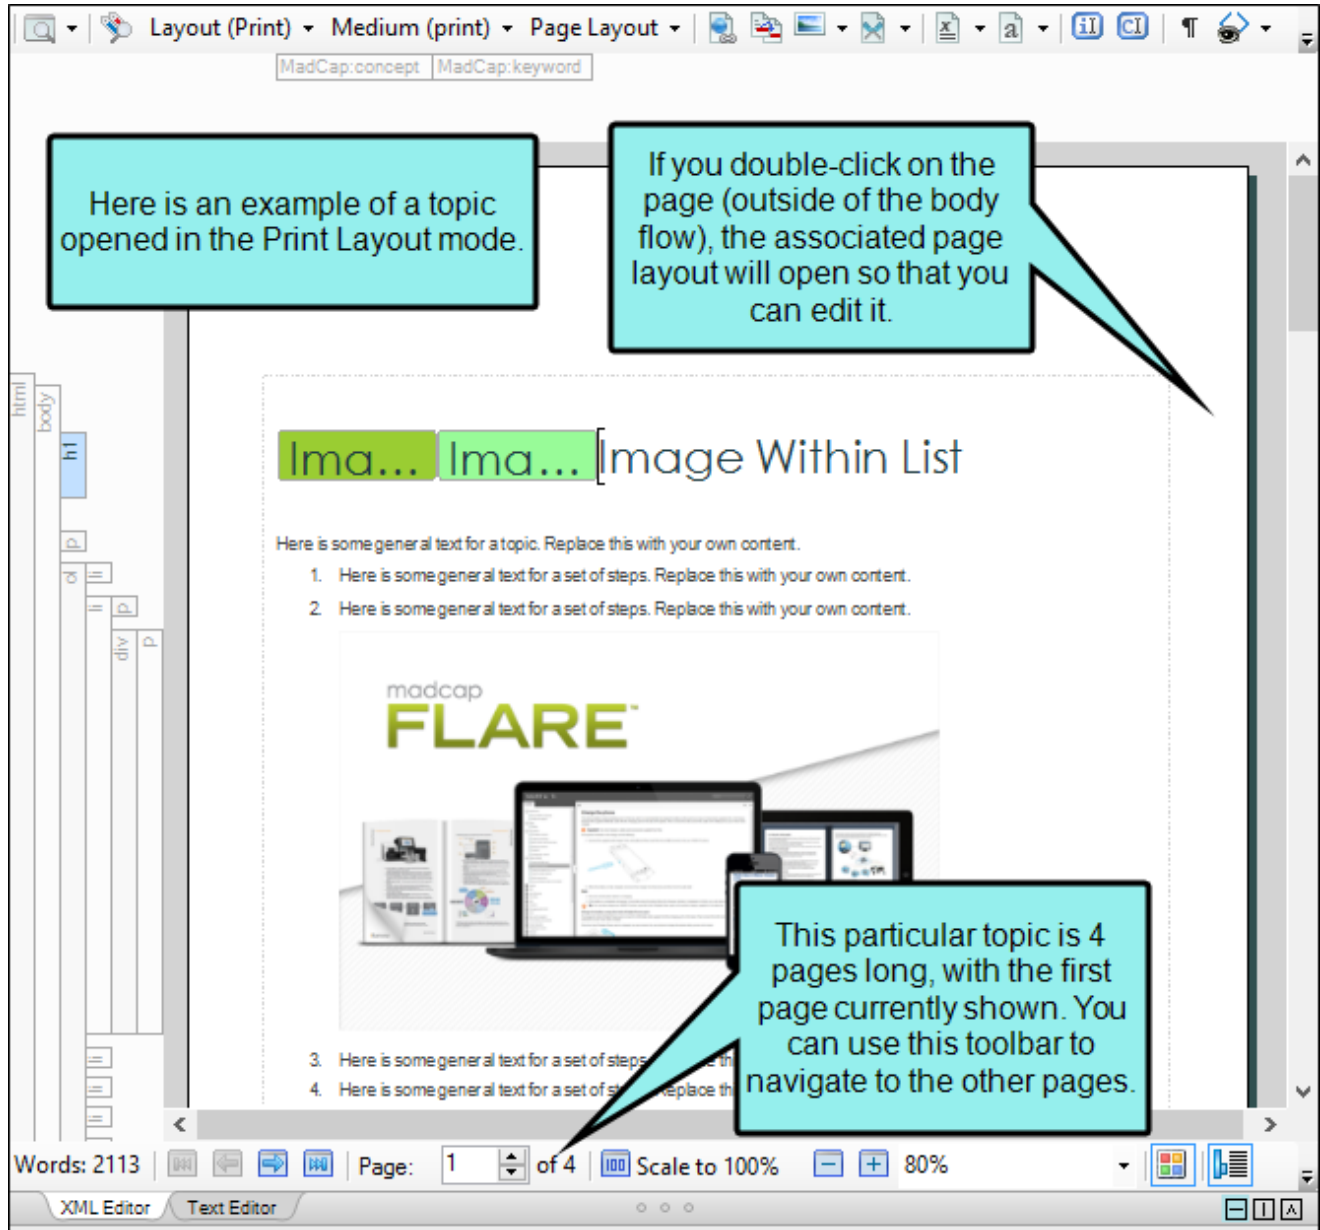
Layout (Print) Medium (print) Page Layout ¶

MadCap:concept MadCap:keyword

Here is an example of a topic opened in the Print Layout mode.

If you double-click on the page (outside of the body flow), the associated page layout will open so that you can edit it.

html body h1 p ol li p div p

Ima... Ima... Image Within List

Here is some general text for a topic. Replace this with your own content.

1. Here is some general text for a set of steps. Replace this with your own content.

2. Here is some general text for a set of steps. Replace this with your own content.

madcap FLARE

3. Here is some general text for a set of steps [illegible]

4. Here is some general text for a set of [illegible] Replace th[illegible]

This particular topic is 4 pages long, with the first page currently shown. You can use this toolbar to navigate to the other pages.

Words: 2113 Page: 1 of 4 Scale to 100% 80%

XML Editor Text Editor